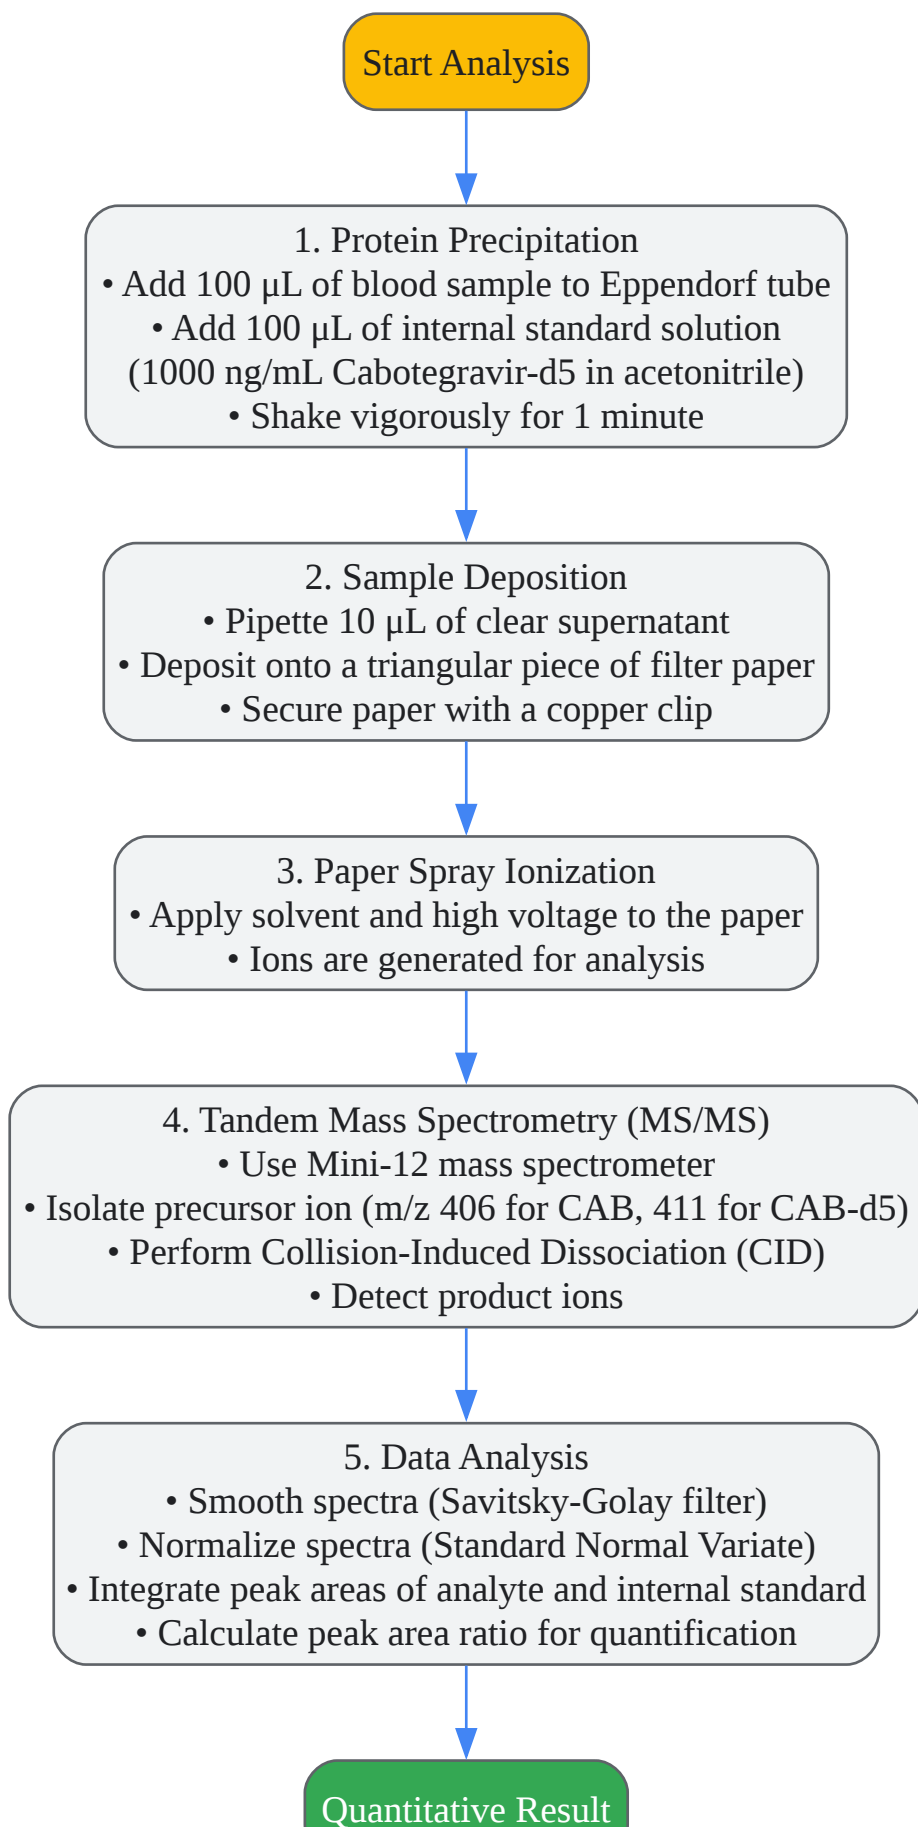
Start Analysis

1. Protein Precipitation
• Add 100 μL of blood sample to Eppendorf tube
• Add 100 μL of internal standard solution (1000 ng/mL Cabotegravir-d5 in acetonitrile)
• Shake vigorously for 1 minute

2. Sample Deposition
• Pipette 10 μL of clear supernatant
• Deposit onto a triangular piece of filter paper
• Secure paper with a copper clip

3. Paper Spray Ionization
• Apply solvent and high voltage to the paper
• Ions are generated for analysis

4. Tandem Mass Spectrometry (MS/MS)
• Use Mini-12 mass spectrometer
• Isolate precursor ion (m/z 406 for CAB, 411 for CAB-d5)
• Perform Collision-Induced Dissociation (CID)
• Detect product ions

5. Data Analysis
• Smooth spectra (Savitsky-Golay filter)
• Normalize spectra (Standard Normal Variate)
• Integrate peak areas of analyte and internal standard
• Calculate peak area ratio for quantification

Quantitative Result